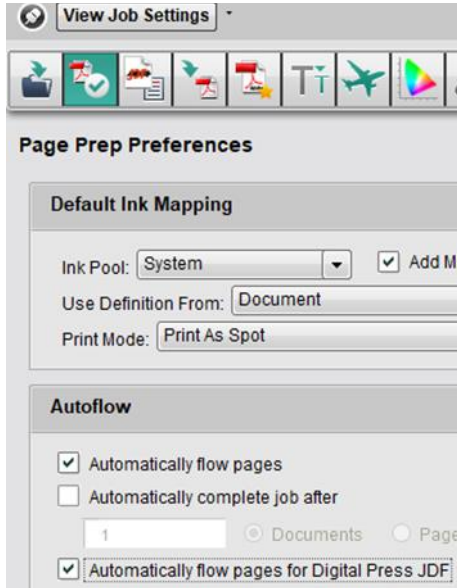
View Job Settings

Page Prep Preferences

Default Ink Mapping

Ink Pool: System

Add M

Use Definition From: Document

Print Mode: Print As Spot

Autoflow

Automatically flow pages

Automatically complete job after

1

Documents

Page

Automatically flow pages for Digital Press JDF